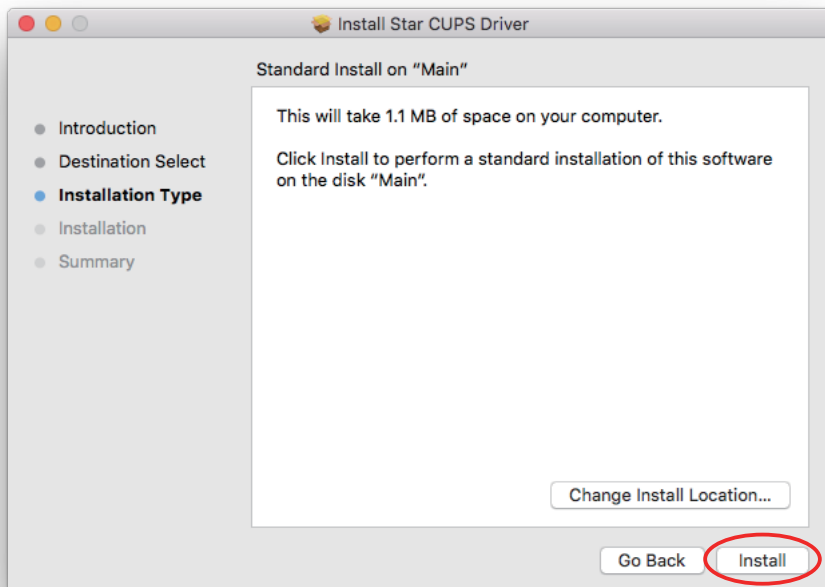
Install Star CUPS Driver

Standard Install on “Main”

Introduction
Destination Select
Installation Type
Installation
Summary

This will take 1.1 MB of space on your computer.

Click Install to perform a standard installation of this software on the disk “Main”.

Change Install Location...

Go Back
Install